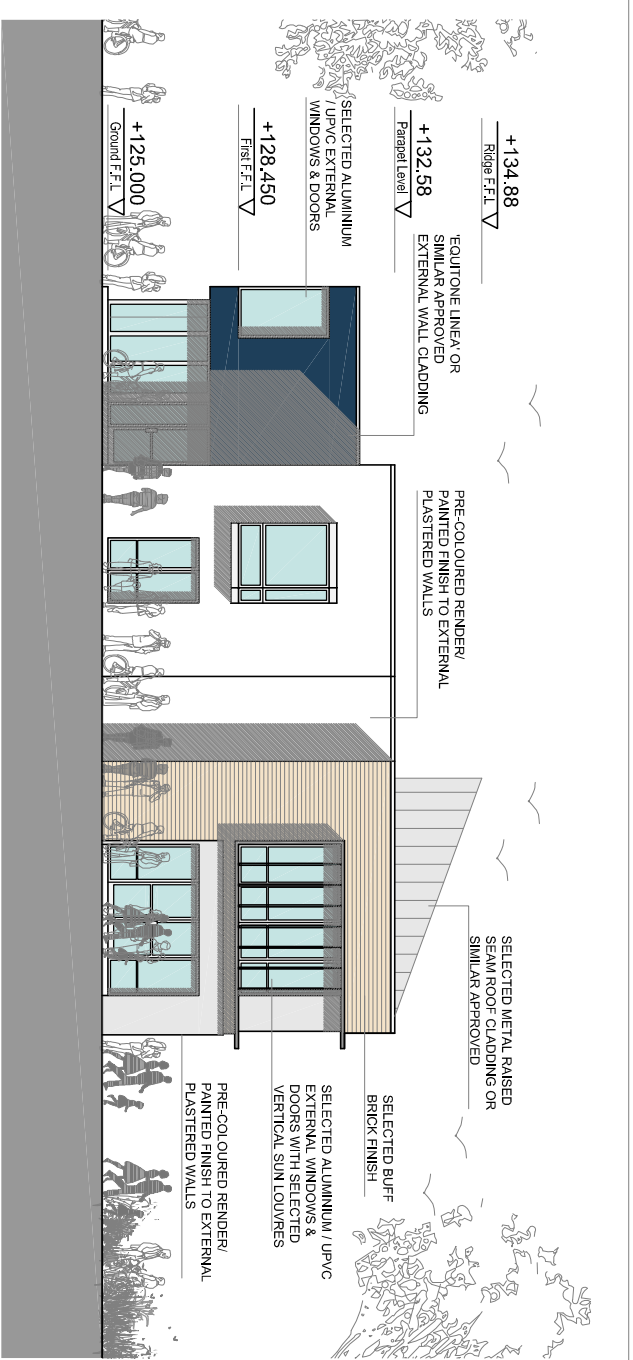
+134.88
Ridge F.F.L.

+132.58
Parapet Level

+128.450
First F.F.L.

+125.000
Ground F.F.L.

SELECTED ALUMINIUM / UPVC EXTERNAL WINDOWS & DOORS

'EQUITONE LINEA' OR SIMILAR APPROVED EXTERNAL WALL CLADDING

PRE-COLOURED RENDER/ PAINTED FINISH TO EXTERNAL PLASTERED WALLS

SELECTED METAL RAISED SEAM ROOF CLADDING OR SIMILAR APPROVED

SELECTED BUFF BRICK FINISH

SELECTED ALUMINIUM / UPVC EXTERNAL WINDOWS & DOORS WITH SELECTED VERTICAL SUN LOUVRES

PRE-COLOURED RENDER/ PAINTED FINISH TO EXTERNAL PLASTERED WALLS